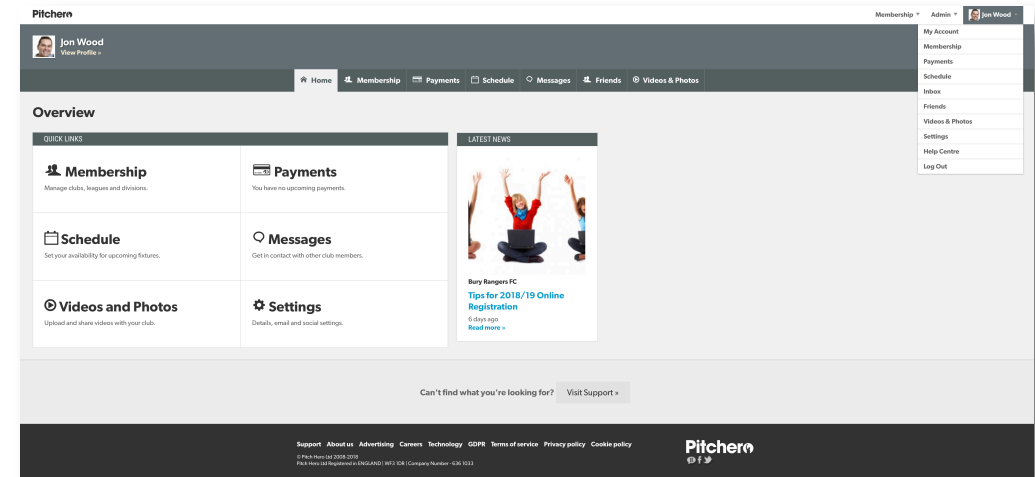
Pitchero

Membership ▾ Admin ▾ Jon Wood ▾

My Account
Membership
Payments
Schedule
Inbox
Friends
Videos & Photos
Settings
Help Centre
Log Out

Jon Wood
View Profile »

Home Membership Payments Schedule Messages Friends Videos & Photos

Overview

QUICK LINKS

Membership
Manage clubs, leagues and divisions.

Payments
You have no upcoming payments.

Schedule
Set your availability for upcoming fixtures.

Messages
Get in contact with other club members.

Videos and Photos
Upload and share videos with your club.

Settings
Details, email and social settings.

LATEST NEWS

Bury Rangers FC
Tips for 2018/19 Online Registration
6 days ago
Read more »

Can't find what you're looking for? Visit Support »

Support About us Advertising Careers Technology GDPR Terms of service Privacy policy Cookie policy

© Pitch Hero Ltd 2008-2018
Pitch Hero Ltd Registered in ENGLAND | WF3 1DR | Company Number - 636 1033

Pitchero